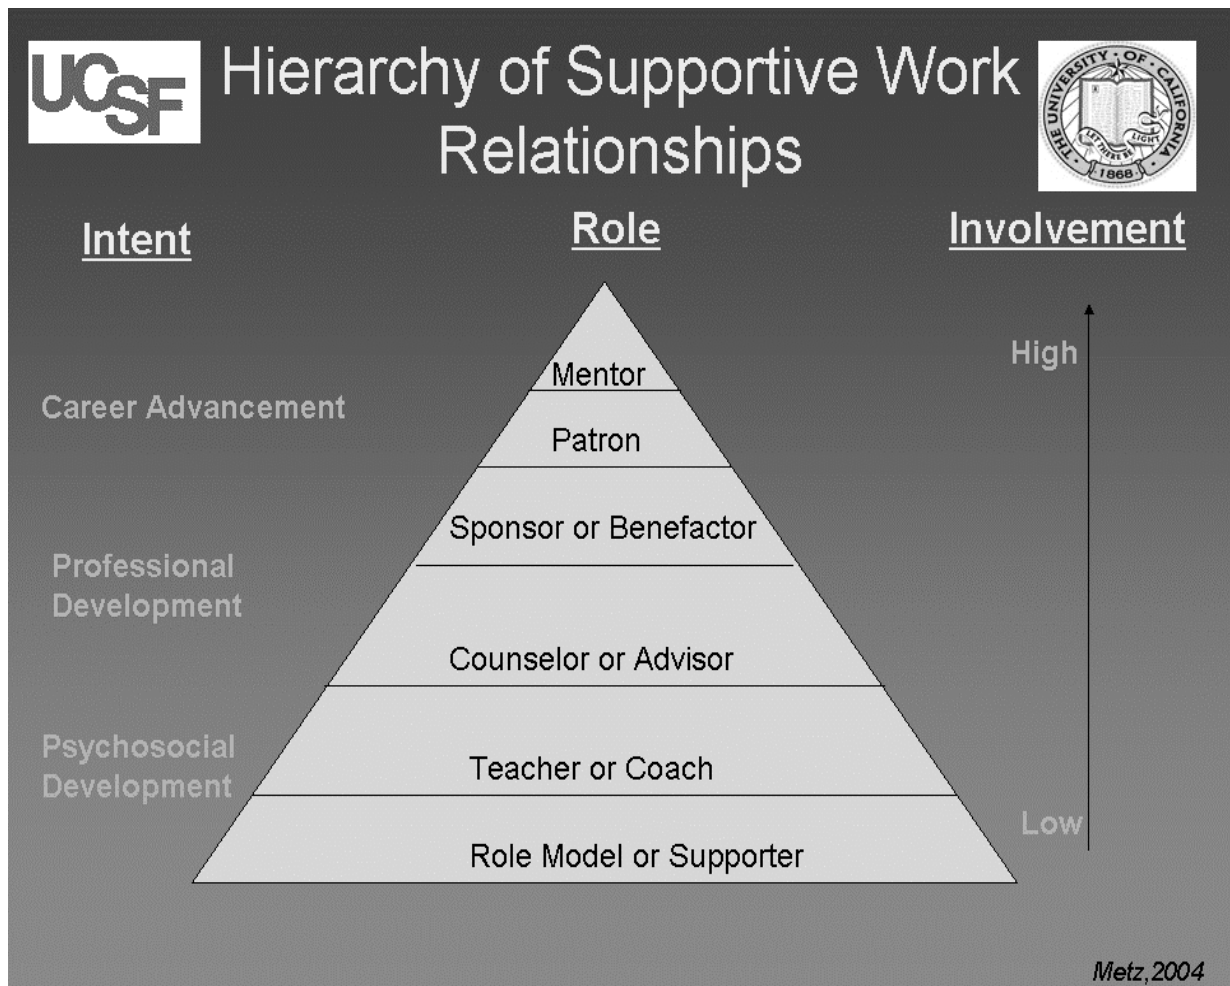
UCSF

Hierarchy of Supportive Work Relationships

THE UNIVERSITY OF CALIFORNIA LET THERE BE LIGHT 1868

Intent

Role

Involvement

Mentor

Patron

Sponsor or Benefactor

Counselor or Advisor

Teacher or Coach

Role Model or Supporter

Career Advancement

Professional Development

Psychosocial Development

High

Low

Metz,2004